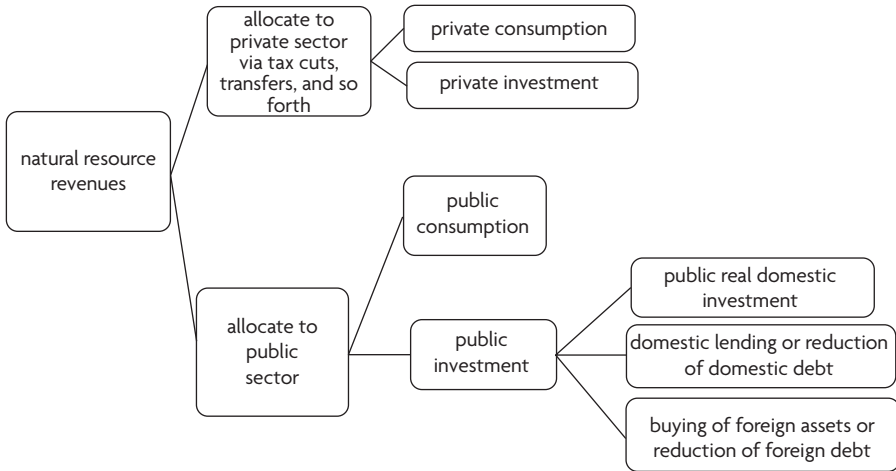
natural resource revenues

allocate to private sector via tax cuts, transfers, and so forth

private consumption

private investment

allocate to public sector

public consumption

public investment

public real domestic investment

domestic lending or reduction of domestic debt

buying of foreign assets or reduction of foreign debt